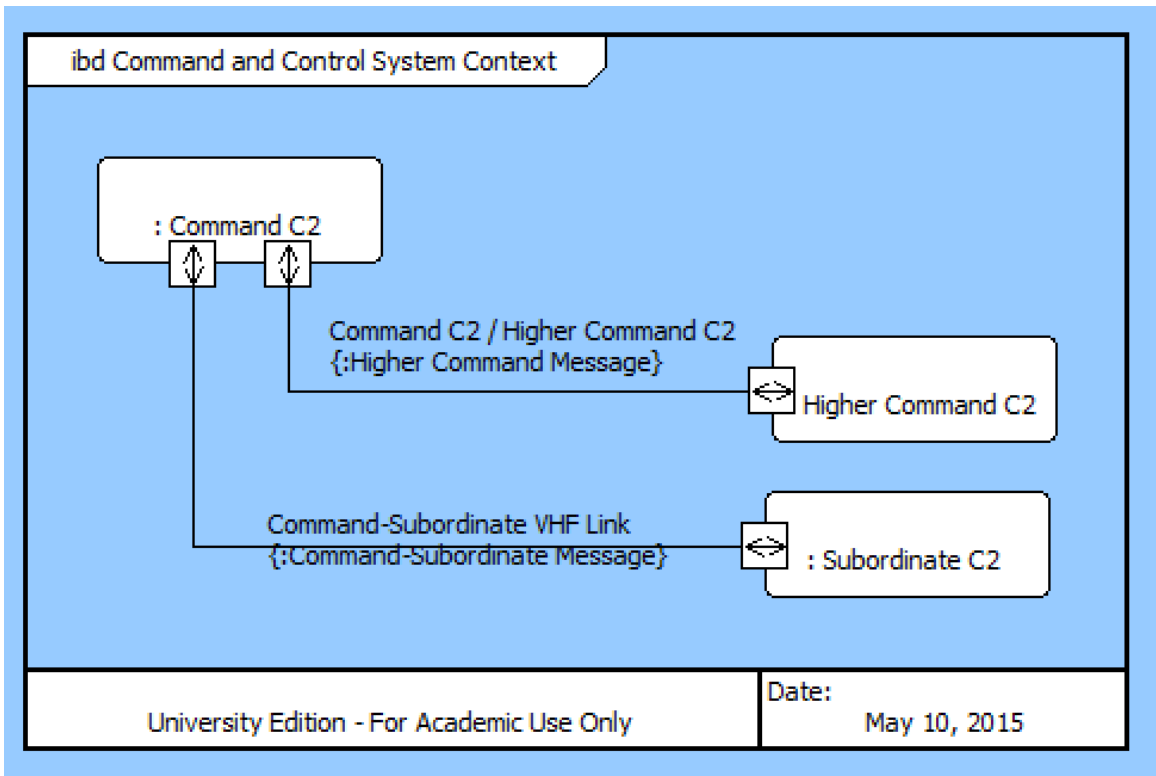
ibd Command and Control System Context

: Command C2

Command C2 / Higher Command C2
{:Higher Command Message}

Higher Command C2

Command-Subordinate VHF Link
{:Command-Subordinate Message}

: Subordinate C2

University Edition - For Academic Use Only

Date:
May 10, 2015